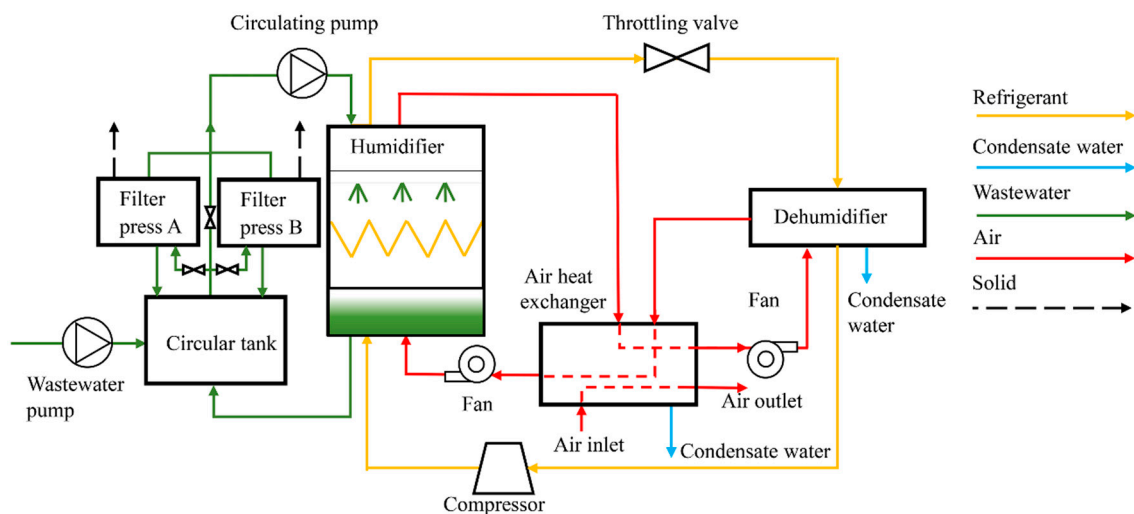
Circulating pump

Throttling valve

Refrigerant

Condensate water

Wastewater

Air

Solid

Humidifier

Filter press A

Filter press B

Dehumidifier

Air heat exchanger

Fan

Condensate water

Circular tank

Wastewater pump

Fan

Air outlet

Air inlet

Condensate water

Compressor